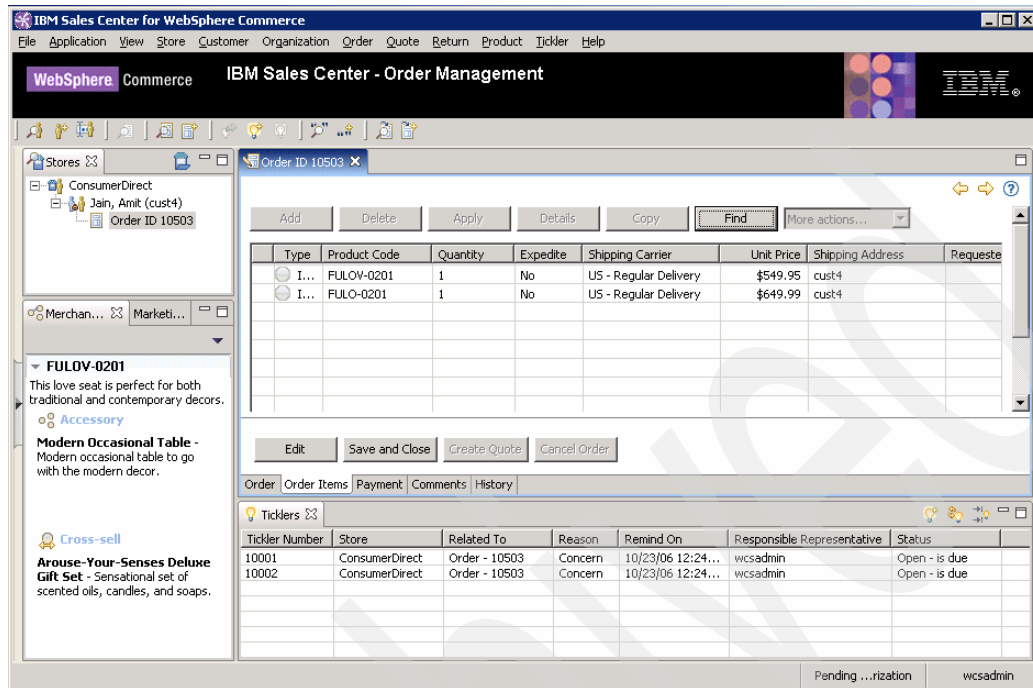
IBM Sales Center for WebSphere Commerce

File Application View Store Customer Organization Order Quote Return Product Tickler Help

WebSphere Commerce IBM Sales Center - Order Management IBM

Stores

ConsumerDirect
Jain, Amit (cust4)
Order ID 10503

Merchan... Marketi...

FULOV-0201
This love seat is perfect for both traditional and contemporary decors.

Accessory
Modern Occasional Table - Modern occasional table to go with the modern decor.

Cross-sell
Arouse-Your-Senses Deluxe Gift Set - Sensational set of scented oils, candles, and soaps.

Order ID 10503

Add Delete Apply Details Copy Find More actions...

| | Type | Product Code | Quantity | Expedite | Shipping Carrier | Unit Price | Shipping Address | Requeste |
|---|---|---|---|---|---|---|---|---|
| | I... | FULOV-0201 | 1 | No | US - Regular Delivery | $549.95 | cust4 | |
| | I... | FULO-0201 | 1 | No | US - Regular Delivery | $649.99 | cust4 | |

Edit Save and Close Create Quote Cancel Order

Order Order Items Payment Comments History

Ticklers

| Tickler Number | Store | Related To | Reason | Remind On | Responsible Representative | Status |
|---|---|---|---|---|---|---|
| 10001 | ConsumerDirect | Order - 10503 | Concern | 10/23/06 12:24... | wcsadmin | Open - is due |
| 10002 | ConsumerDirect | Order - 10503 | Concern | 10/23/06 12:24... | wcsadmin | Open - is due |

Pending ...rization wcsadmin